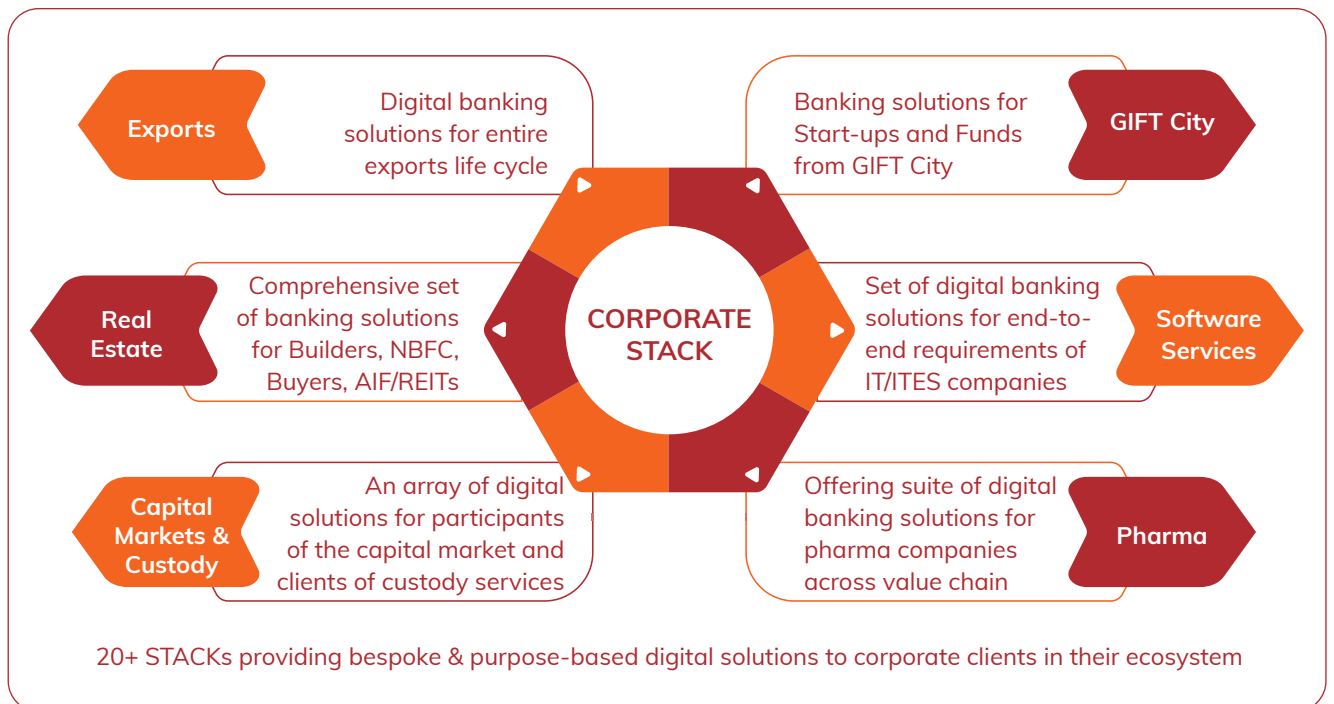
Exports

Digital banking solutions for entire exports life cycle

Banking solutions for Start-ups and Funds from GIFT City

GIFT City

Real Estate

Comprehensive set of banking solutions for Builders, NBFC, Buyers, AIF/REITs

CORPORATE STACK

Set of digital banking solutions for end-to-end requirements of IT/ITES companies

Software Services

Capital Markets & Custody

An array of digital solutions for participants of the capital market and clients of custody services

Offering suite of digital banking solutions for pharma companies across value chain

Pharma

20+ STACKs providing bespoke & purpose-based digital solutions to corporate clients in their ecosystem